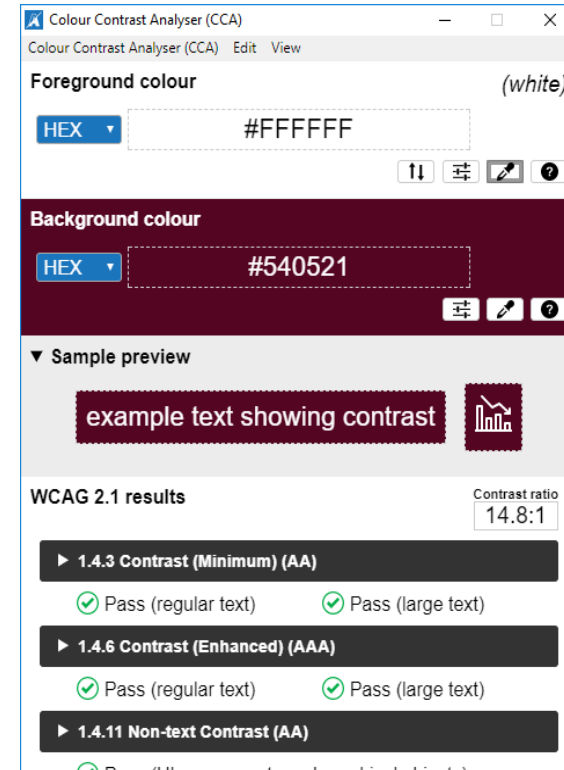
Colour Contrast Analyser (CCA)

Colour Contrast Analyser (CCA) Edit View

Foreground colour

(white)

HEX

#FFFFFF

Background colour

HEX

#540521

▼ Sample preview

example text showing contrast

WCAG 2.1 results

Contrast ratio
14.8:1

▶ 1.4.3 Contrast (Minimum) (AA)

Pass (regular text) Pass (large text)

▶ 1.4.6 Contrast (Enhanced) (AAA)

Pass (regular text) Pass (large text)

▶ 1.4.11 Non-text Contrast (AA)

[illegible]